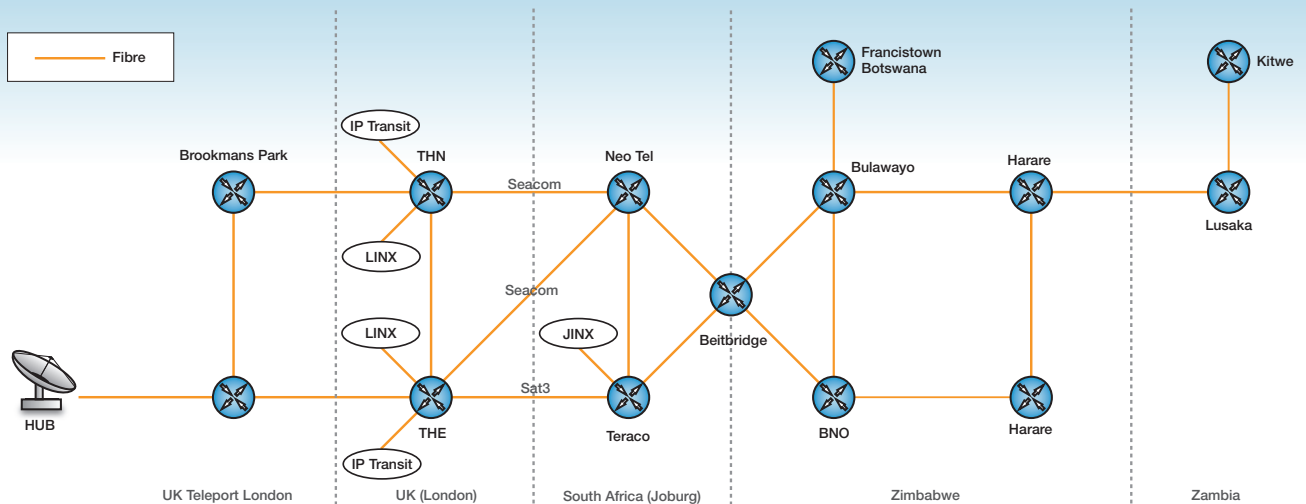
Fibre

Francistown Botswana

Kitwe

IP Transit

Brookmans Park

THN

Neo Tel

Bulawayo

Harare

Seacom

Lusaka

LINX

Seacom

LINX

JINX

Beitbridge

Sat3

HUB

THE

Teraco

BNO

Harare

IP Transit

UK Teleport London

UK (London)

South Africa (Joburg)

Zimbabwe

Zambia